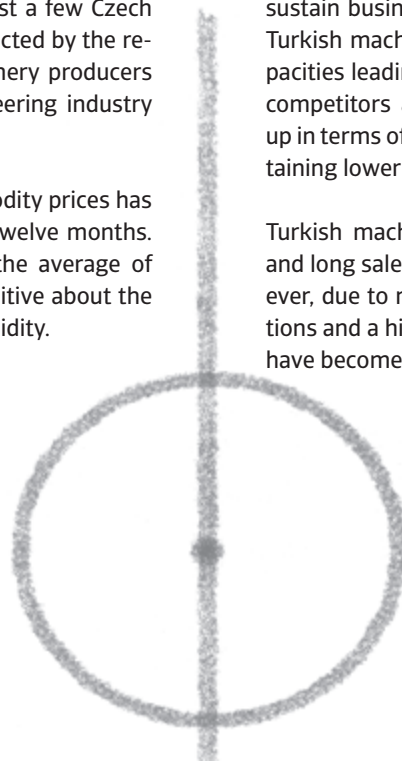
st a few Czech cted by the renery producers eering industry

odity prices has welve months. the average of itive about the idity.

sustain busin Turkish mach pacities leadi competitors up in terms of taining lower

Turkish mach and long sale ever, due to r tions and a hi have become